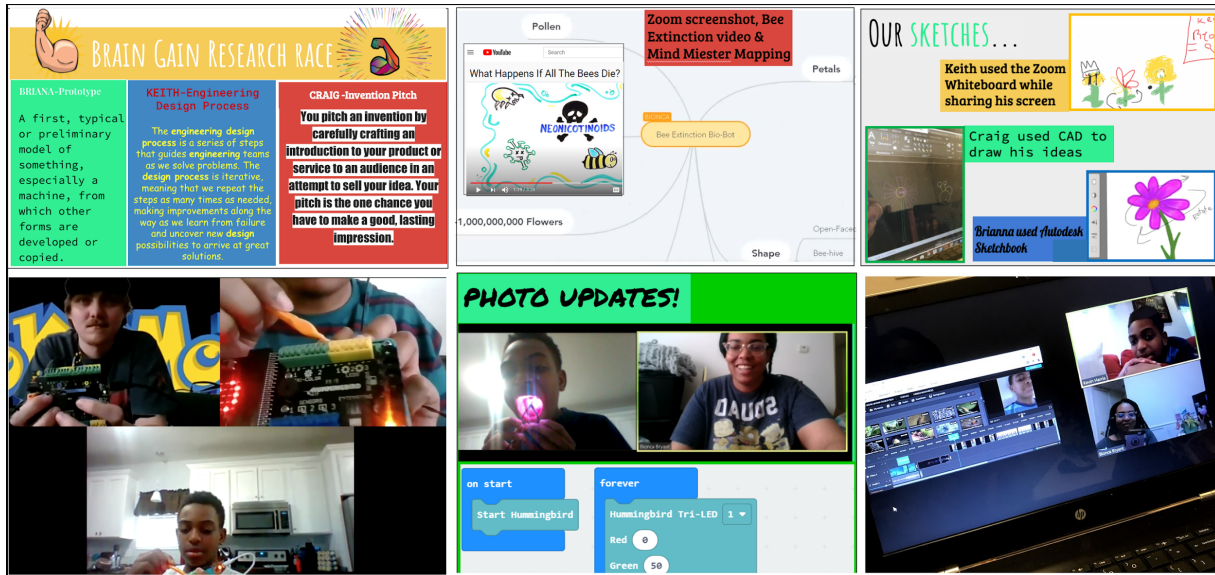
Brain Gain Research race

BRIANA-Prototype

A first, typical or preliminary model of something, especially a machine, from which other forms are developed or copied.

KEITH-Engineering Design Process

The engineering design process is a series of steps that guides engineering teams as we solve problems. The design process is iterative, meaning that we repeat the steps as many times as needed, making improvements along the way as we learn from failure and uncover new design possibilities to arrive at great solutions.

CRAIG -Invention Pitch

You pitch an invention by carefully crafting an introduction to your product or service to an audience in an attempt to sell your idea. Your pitch is the one chance you have to make a good, lasting impression.

Pollen

Zoom screenshot, Bee Extinction video & Mind Miester Mapping

YouTube

Search

What Happens If All The Bees Die?

NEONICOTINOIDS

Petals

BIONICA

Bee Extinction Bio-Bot

1,000,000,000 Flowers

Open-Faced

Shape

Bee-hive

Our sketches...

Keith used the Zoom Whiteboard while sharing his screen

Craig used CAD to draw his ideas

Brianna used Autodesk Sketchbook

PHOTO UPDATES!

SQUAD

on start

Start Hummingbird

forever

Hummingbird Tri-LED 1

Red 0

Green 50

hp